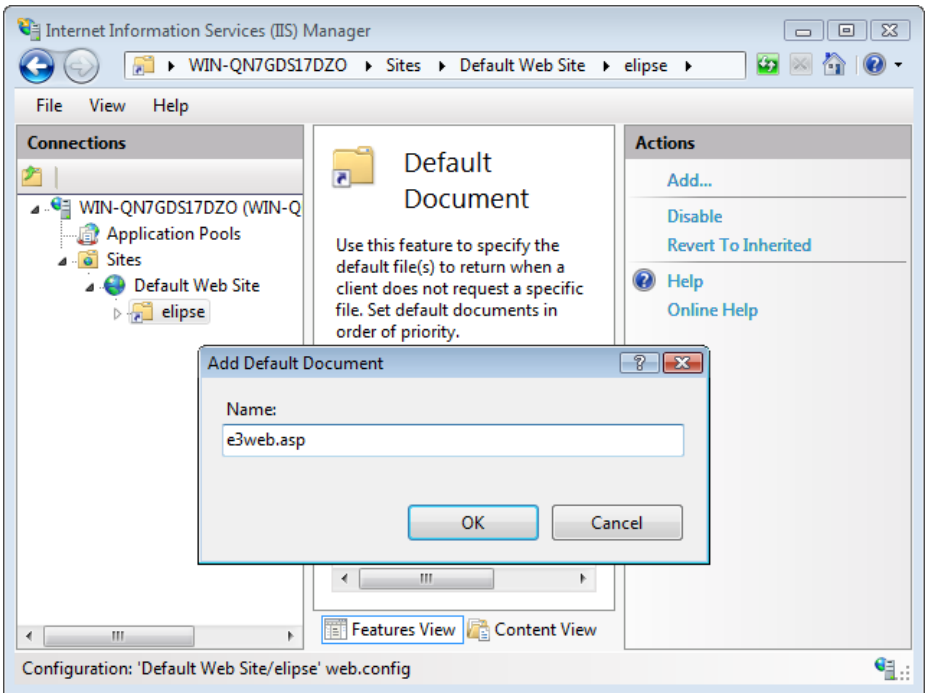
Internet Information Services (IIS) Manager

WIN-QN7GDS17DZO ▸ Sites ▸ Default Web Site ▸ elipse ▸

File View Help

Connections

WIN-QN7GDS17DZO (WIN-Q

Application Pools

Sites

Default Web Site

elipse

Default Document

Use this feature to specify the default file(s) to return when a client does not request a specific file. Set default documents in order of priority.

Actions

Add...

Disable

Revert To Inherited

Help

Online Help

Add Default Document

Name:

e3web.asp

OK

Cancel

Features View

Content View

Configuration: 'Default Web Site/elipse' web.config